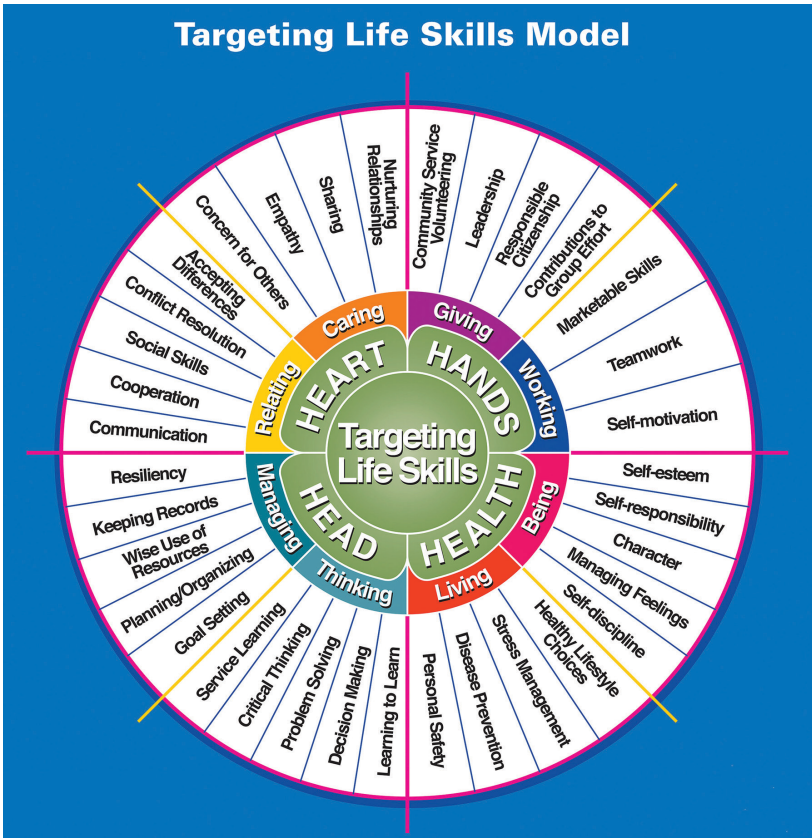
Targeting Life Skills Model

Nurturing Relationships
Sharing
Empathy
Concern for Others
Accepting Differences
Conflict Resolution
Social Skills
Cooperation
Communication

Community Service Volunteering
Leadership
Responsible Citizenship
Contributions to Group Effort
Marketable Skills
Teamwork
Self-motivation

Self-esteem
Self-responsibility
Character
Managing Feelings
Self-discipline
Healthy Lifestyle Choices
Stress Management
Disease Prevention
Personal Safety

Learning to Learn
Decision Making
Problem Solving
Critical Thinking
Service Learning
Goal Setting
Planning/Organizing
Wise Use of Resources
Keeping Records
Resiliency

Caring
Giving
Relating
Working
Managing
Being
Thinking
Living

HEART
HANDS
HEAD
HEALTH

Targeting Life Skills